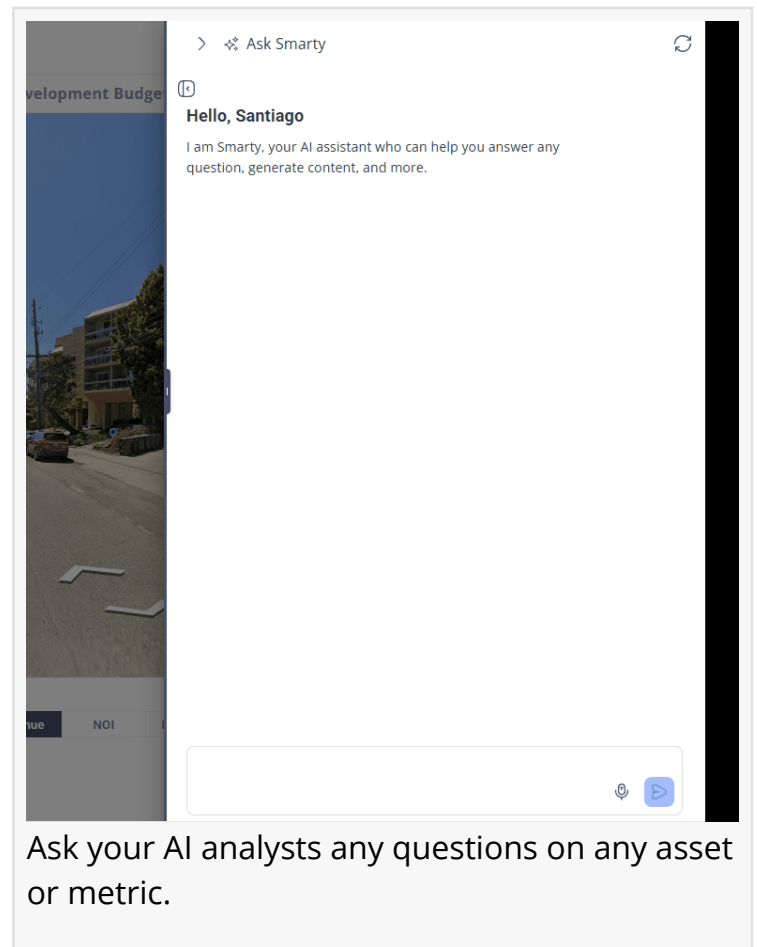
velopment Budge

nue | NOI

> Ask Smarty

Hello, Santiago

I am Smarty, your AI assistant who can help you answer any question, generate content, and more.

Ask your AI analysts any questions on any asset or metric.